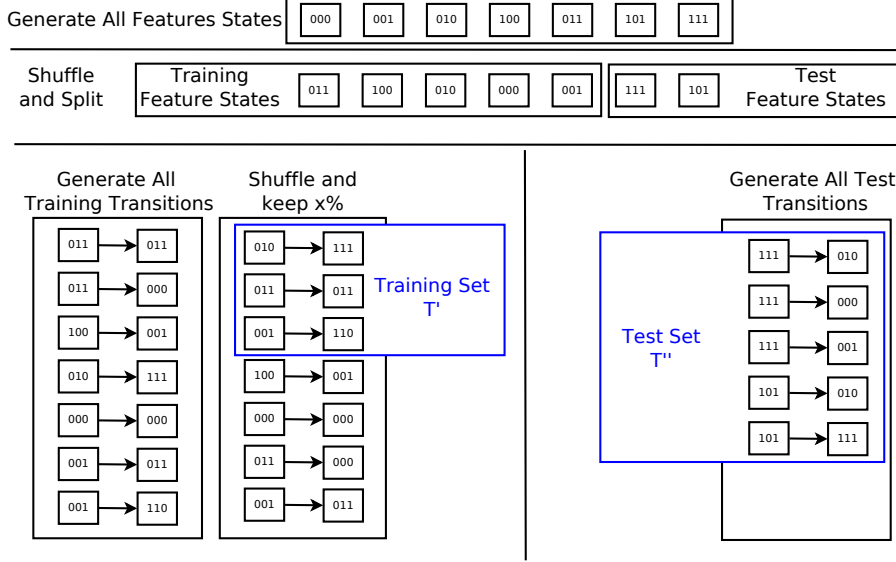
Generate All Features States
000 001 010 100 011 101 111

Shuffle and Split
Training Feature States
011 100 010 000 001
111 101
Test Feature States

Generate All Training Transitions
011 → 011
011 → 000
100 → 001
010 → 111
000 → 000
001 → 011
001 → 110

Shuffle and keep x%
010 → 111
011 → 011
001 → 110
Training Set T'
100 → 001
000 → 000
011 → 000
001 → 011

Generate All Test Transitions
Test Set T''
111 → 010
111 → 000
111 → 001
101 → 010
101 → 111